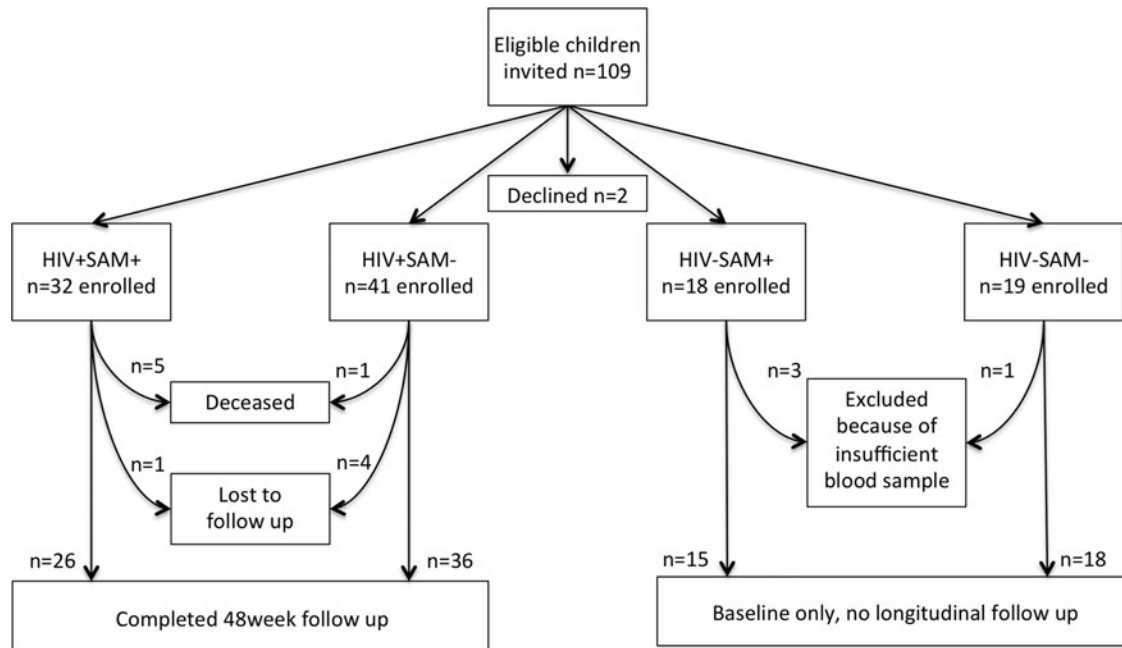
Eligible children invited n=109

Declined n=2

HIV+SAM+ n=32 enrolled

HIV+SAM- n=41 enrolled

HIV-SAM+ n=18 enrolled

HIV-SAM- n=19 enrolled

n=5

n=1

Deceased

n=1

n=4

Lost to follow up

n=3

n=1

Excluded because of insufficient blood sample

n=26

n=36

n=15

n=18

Completed 48week follow up

Baseline only, no longitudinal follow up